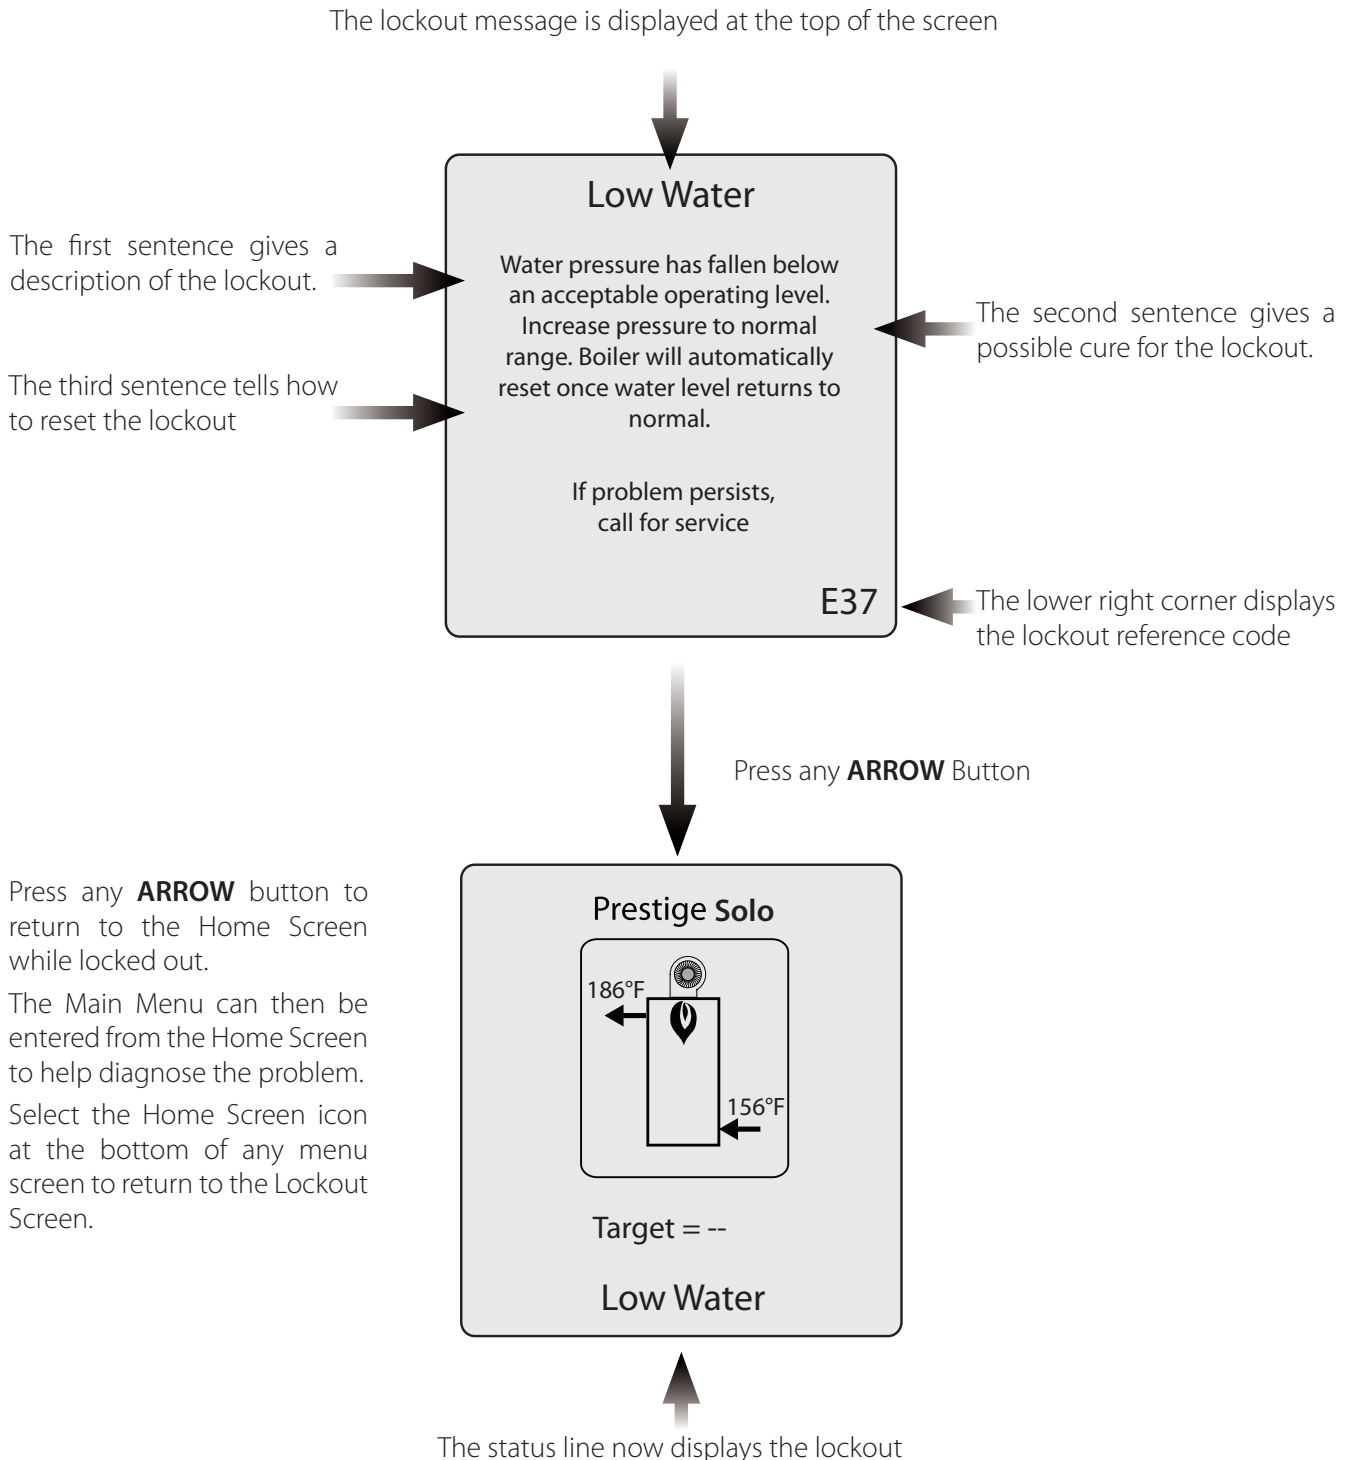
The lockout message is displayed at the top of the screen

The first sentence gives a description of the lockout.

The third sentence tells how to reset the lockout

Low Water

Water pressure has fallen below an acceptable operating level. Increase pressure to normal range. Boiler will automatically reset once water level returns to normal.

If problem persists, call for service

E37

The second sentence gives a possible cure for the lockout.

The lower right corner displays the lockout reference code

Press any **ARROW** Button

Press any **ARROW** button to return to the Home Screen while locked out.

The Main Menu can then be entered from the Home Screen to help diagnose the problem.

Select the Home Screen icon at the bottom of any menu screen to return to the Lockout Screen.

Prestige **Solo**

186°F

156°F

Target = --

Low Water

The status line now displays the lockout